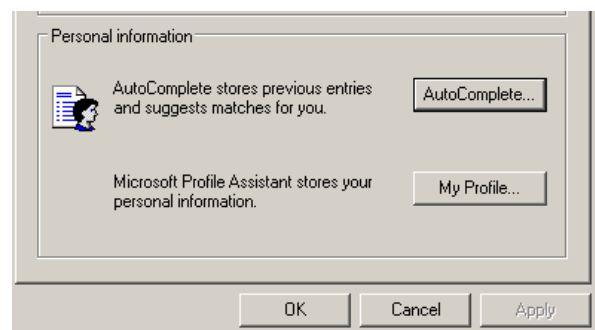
Personal information

AutoComplete stores previous entries and suggests matches for you.

AutoComplete...

Microsoft Profile Assistant stores your personal information.

My Profile...

OK

Cancel

Apply